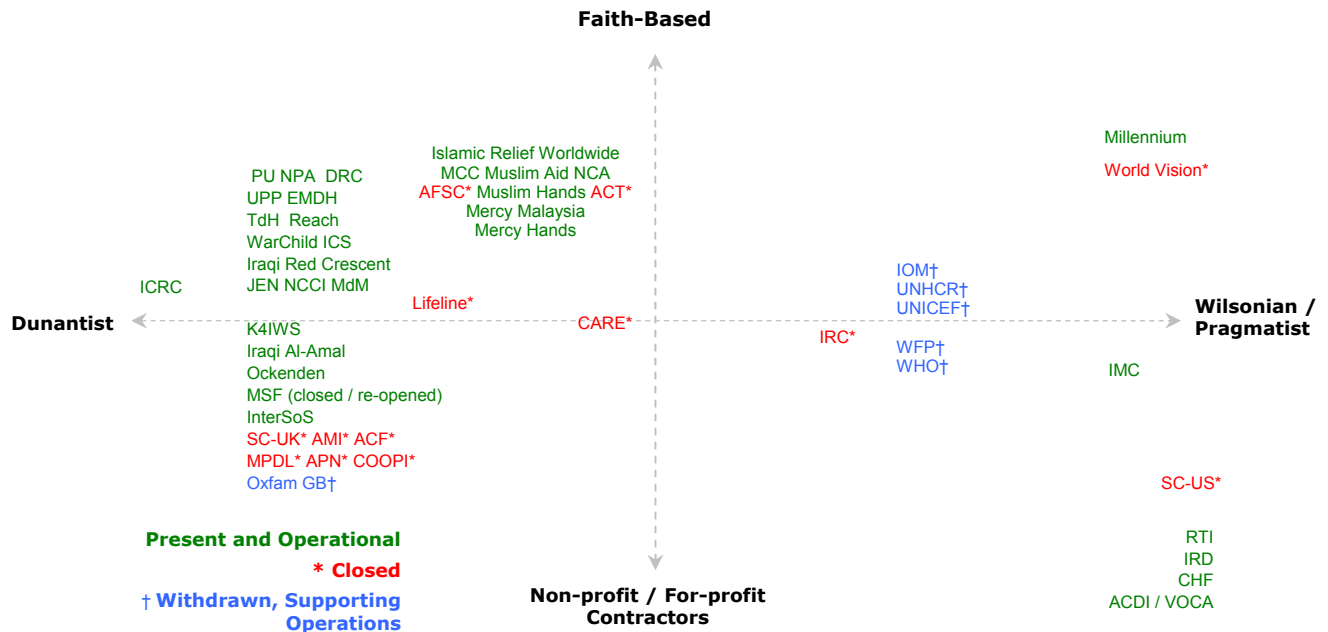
Faith-Based

Millennium
World Vision*

Islamic Relief Worldwide
MCC Muslim Aid NCA
AFSC* Muslim Hands ACT*
Mercy Malaysia
Mercy Hands

PU NPA DRC
UPP EMDH
TdH Reach
WarChild ICS
Iraqi Red Crescent
JEN NCCI MdM

ICRC

Lifeline*

IOM†
UNHCR†
UNICEF†

Dunantist

CARE*

Wilsonian / Pragmatist

IRC*

K4IWS
Iraqi Al-Amal
Ockenden
MSF (closed / re-opened)
InterSoS
SC-UK* AMI* ACF*
MPDL* APN* COOPI*
Oxfam GB†

WFP†
WHO†

IMC

SC-US*

Present and Operational
* Closed
† Withdrawn, Supporting Operations

Non-profit / For-profit Contractors

RTI
IRD
CHF
ACDI / VOCA